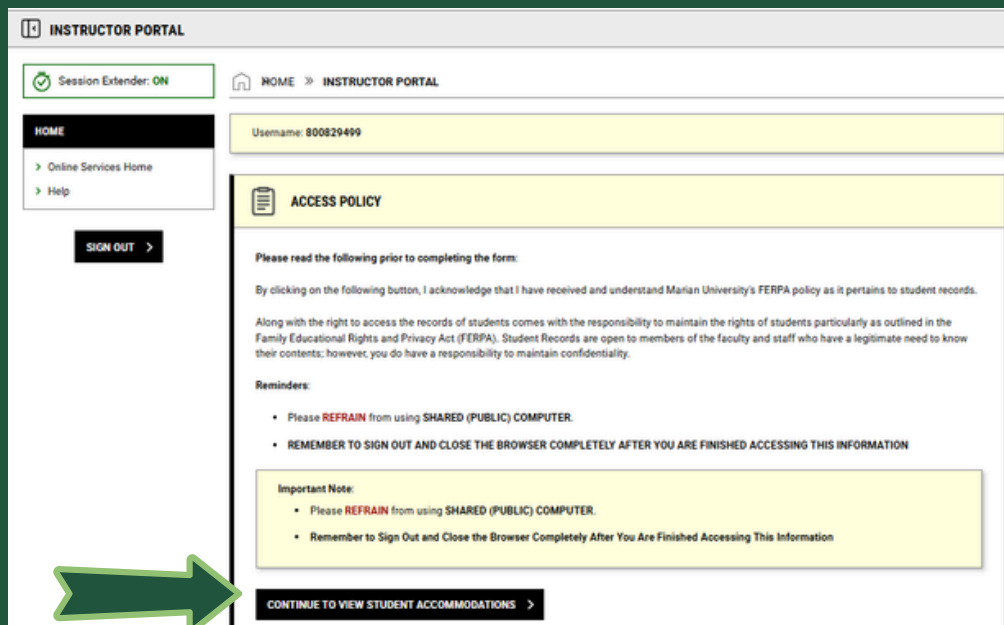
INSTRUCTOR PORTAL

Session Extender: ON

HOME » INSTRUCTOR PORTAL

HOME

> Online Services Home
> Help

SIGN OUT >

Username: 800829499

ACCESS POLICY

Please read the following prior to completing the form:

By clicking on the following button, I acknowledge that I have received and understand Marian University's FERPA policy as it pertains to student records.

Along with the right to access the records of students comes with the responsibility to maintain the rights of students particularly as outlined in the Family Educational Rights and Privacy Act (FERPA). Student Records are open to members of the faculty and staff who have a legitimate need to know their contents; however, you do have a responsibility to maintain confidentiality.

Reminders:

• Please REFRAIN from using SHARED (PUBLIC) COMPUTER.
• REMEMBER TO SIGN OUT AND CLOSE THE BROWSER COMPLETELY AFTER YOU ARE FINISHED ACCESSING THIS INFORMATION

Important Note:
• Please REFRAIN from using SHARED (PUBLIC) COMPUTER.
• Remember to Sign Out and Close the Browser Completely After You Are Finished Accessing This Information

CONTINUE TO VIEW STUDENT ACCOMMODATIONS >